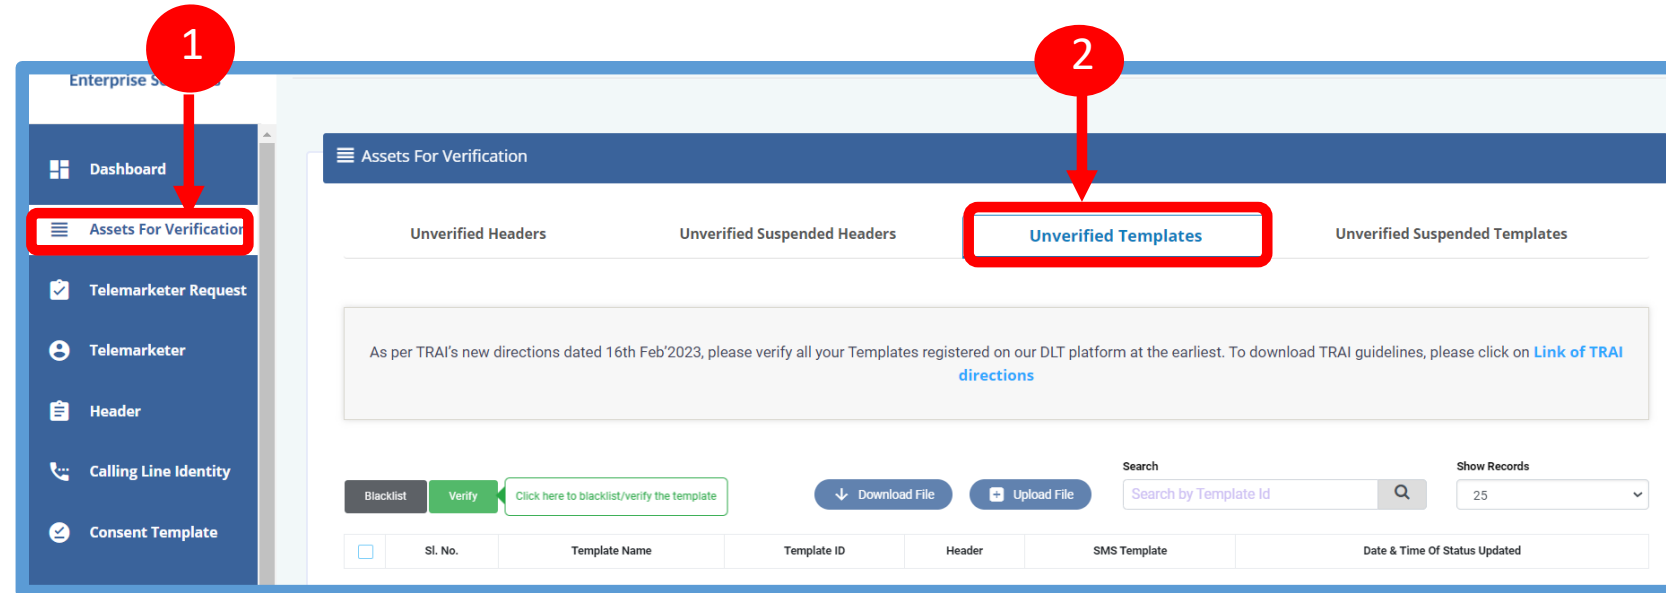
1

2

Enterprise S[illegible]

Dashboard

Assets For Verification

Telemarketer Request

Telemarketer

Header

Calling Line Identity

Consent Template

Assets For Verification

Unverified Headers

Unverified Suspended Headers

Unverified Templates

Unverified Suspended Templates

As per TRAI's new directions dated 16th Feb'2023, please verify all your Templates registered on our DLT platform at the earliest. To download TRAI guidelines, please click on Link of TRAI directions

Blacklist

Verify

Click here to blacklist/verify the template

Download File

Upload File

Search

Search by Template Id

Show Records

25

| Sl. No. | Template Name | Template ID | Header | SMS Template | Date & Time Of Status Updated |
|---|---|---|---|---|---|